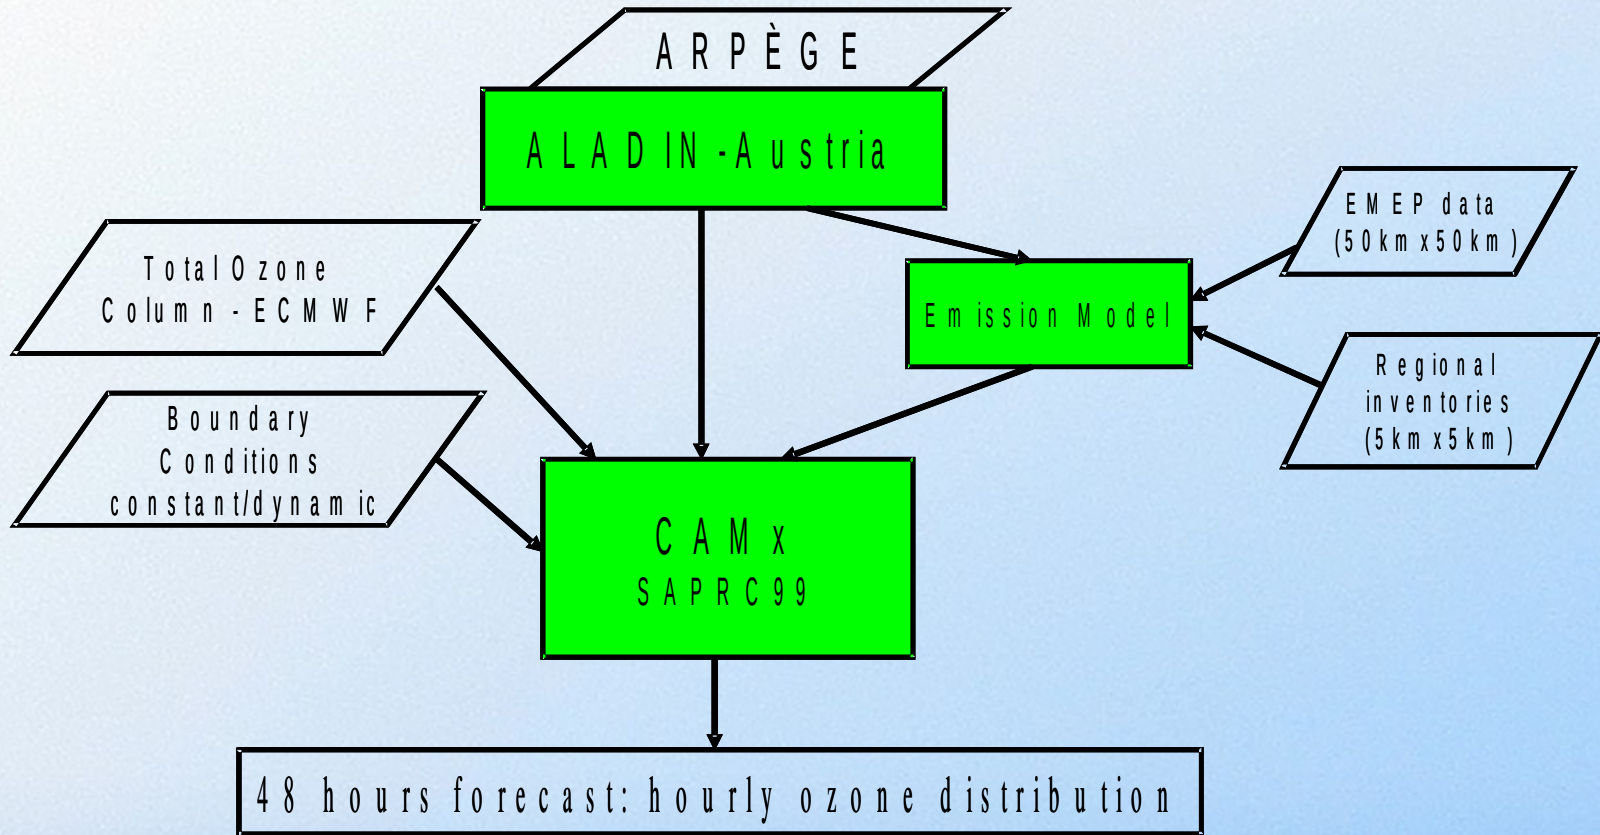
ARPÈGE

ALADIN-Austria

EMEP data (50km x 50km)

Total Ozone Column - ECMWF

Emission Model

Regional inventories (5km x 5km)

Boundary Conditions constant/dynamic

CAMx
SAPRC99

48 hours forecast: hourly ozone distribution